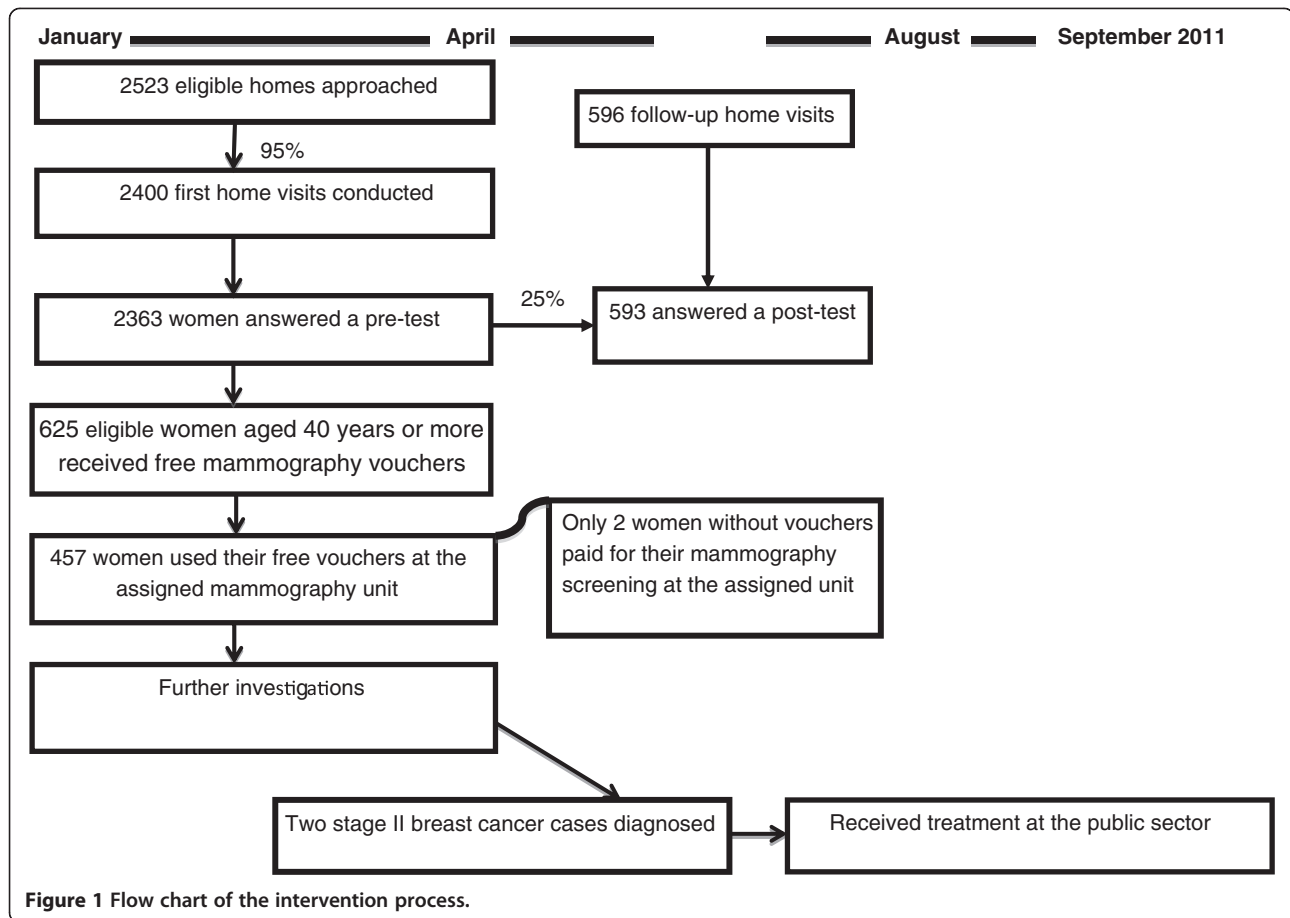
January April August September 2011

2523 eligible homes approached

95%

2400 first home visits conducted

596 follow-up home visits

2363 women answered a pre-test

25%

593 answered a post-test

625 eligible women aged 40 years or more received free mammography vouchers

457 women used their free vouchers at the assigned mammography unit

Only 2 women without vouchers paid for their mammography screening at the assigned unit

Further investigations

Two stage II breast cancer cases diagnosed

Received treatment at the public sector

**Figure 1 Flow chart of the intervention process.**